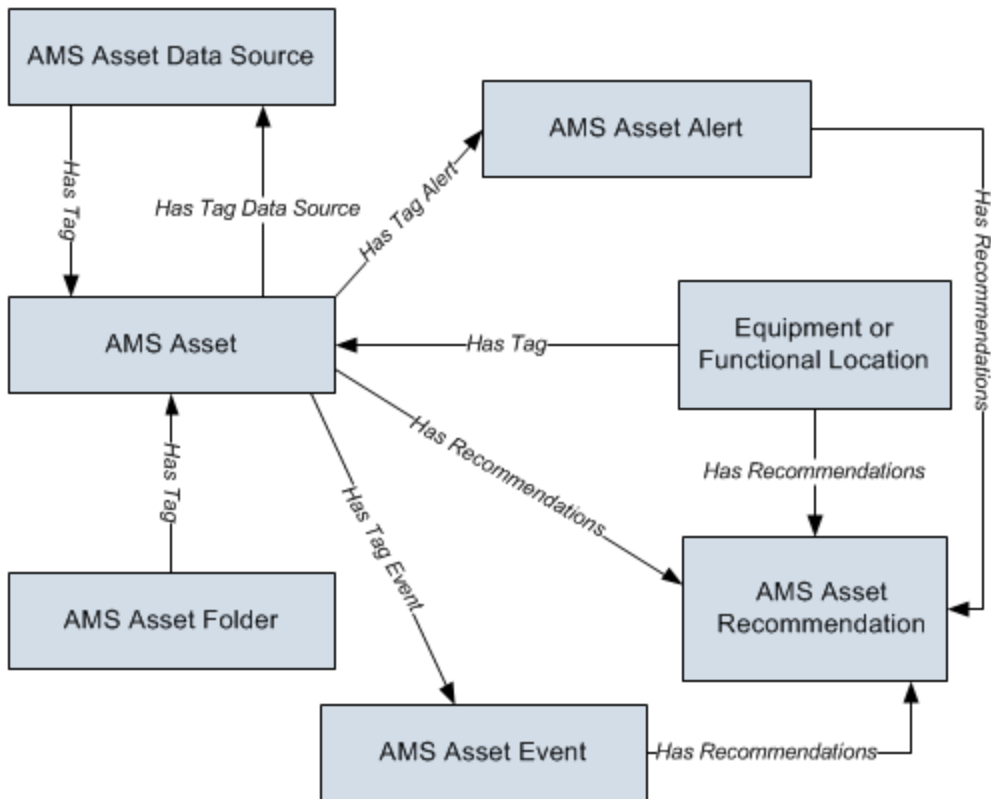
AMS Asset Data Source

Has Tag

Has Tag Data Source

Has Tag Alert

AMS Asset Alert

Has Recommendations

AMS Asset

Has Tag

Equipment or Functional Location

Has Tag

Has Recommendations

Has Tag Event

Has Recommendations

AMS Asset Folder

AMS Asset Recommendation

AMS Asset Event

Has Recommendations